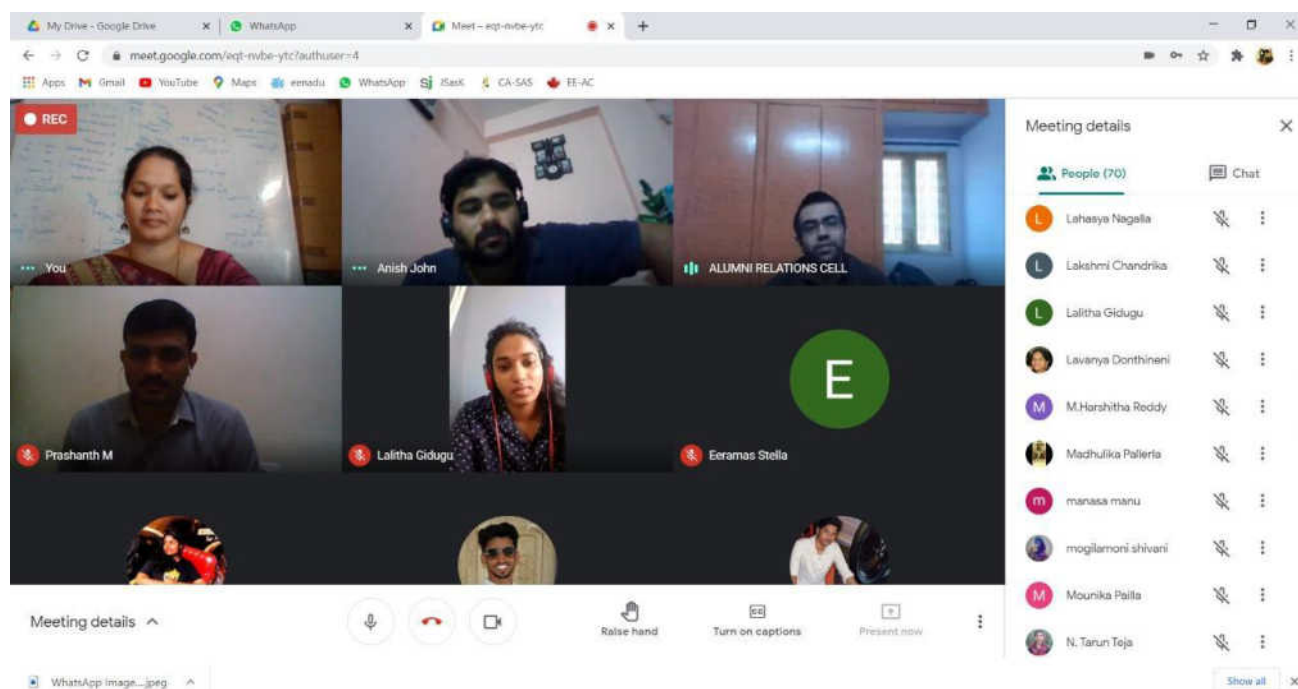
My Drive - Google Drive × WhatsApp × Meet – eqt-nvbe-ytc × +

meet.google.com/eqt-nvbe-ytc?authuser=4

Apps Gmail YouTube Maps eenadu WhatsApp SJ ISasK CA-SAS EE-AC

REC

You

Anish John

ALUMNI RELATIONS CELL

Prashanth M

Lalitha Gidugu

E

Eeramas Stella

Meeting details

People (70)

Chat

Lahasya Nagalla

Lakshmi Chandrika

Lalitha Gidugu

Lavanya Donthineni

M.Harshitha Reddy

Madhulika Pallerla

manasa manu

mogilamoni shivani

Mounika Pailla

N. Tarun Teja

Meeting details

Raise hand

Turn on captions

Present now

WhatsApp Image....jpeg

Show all